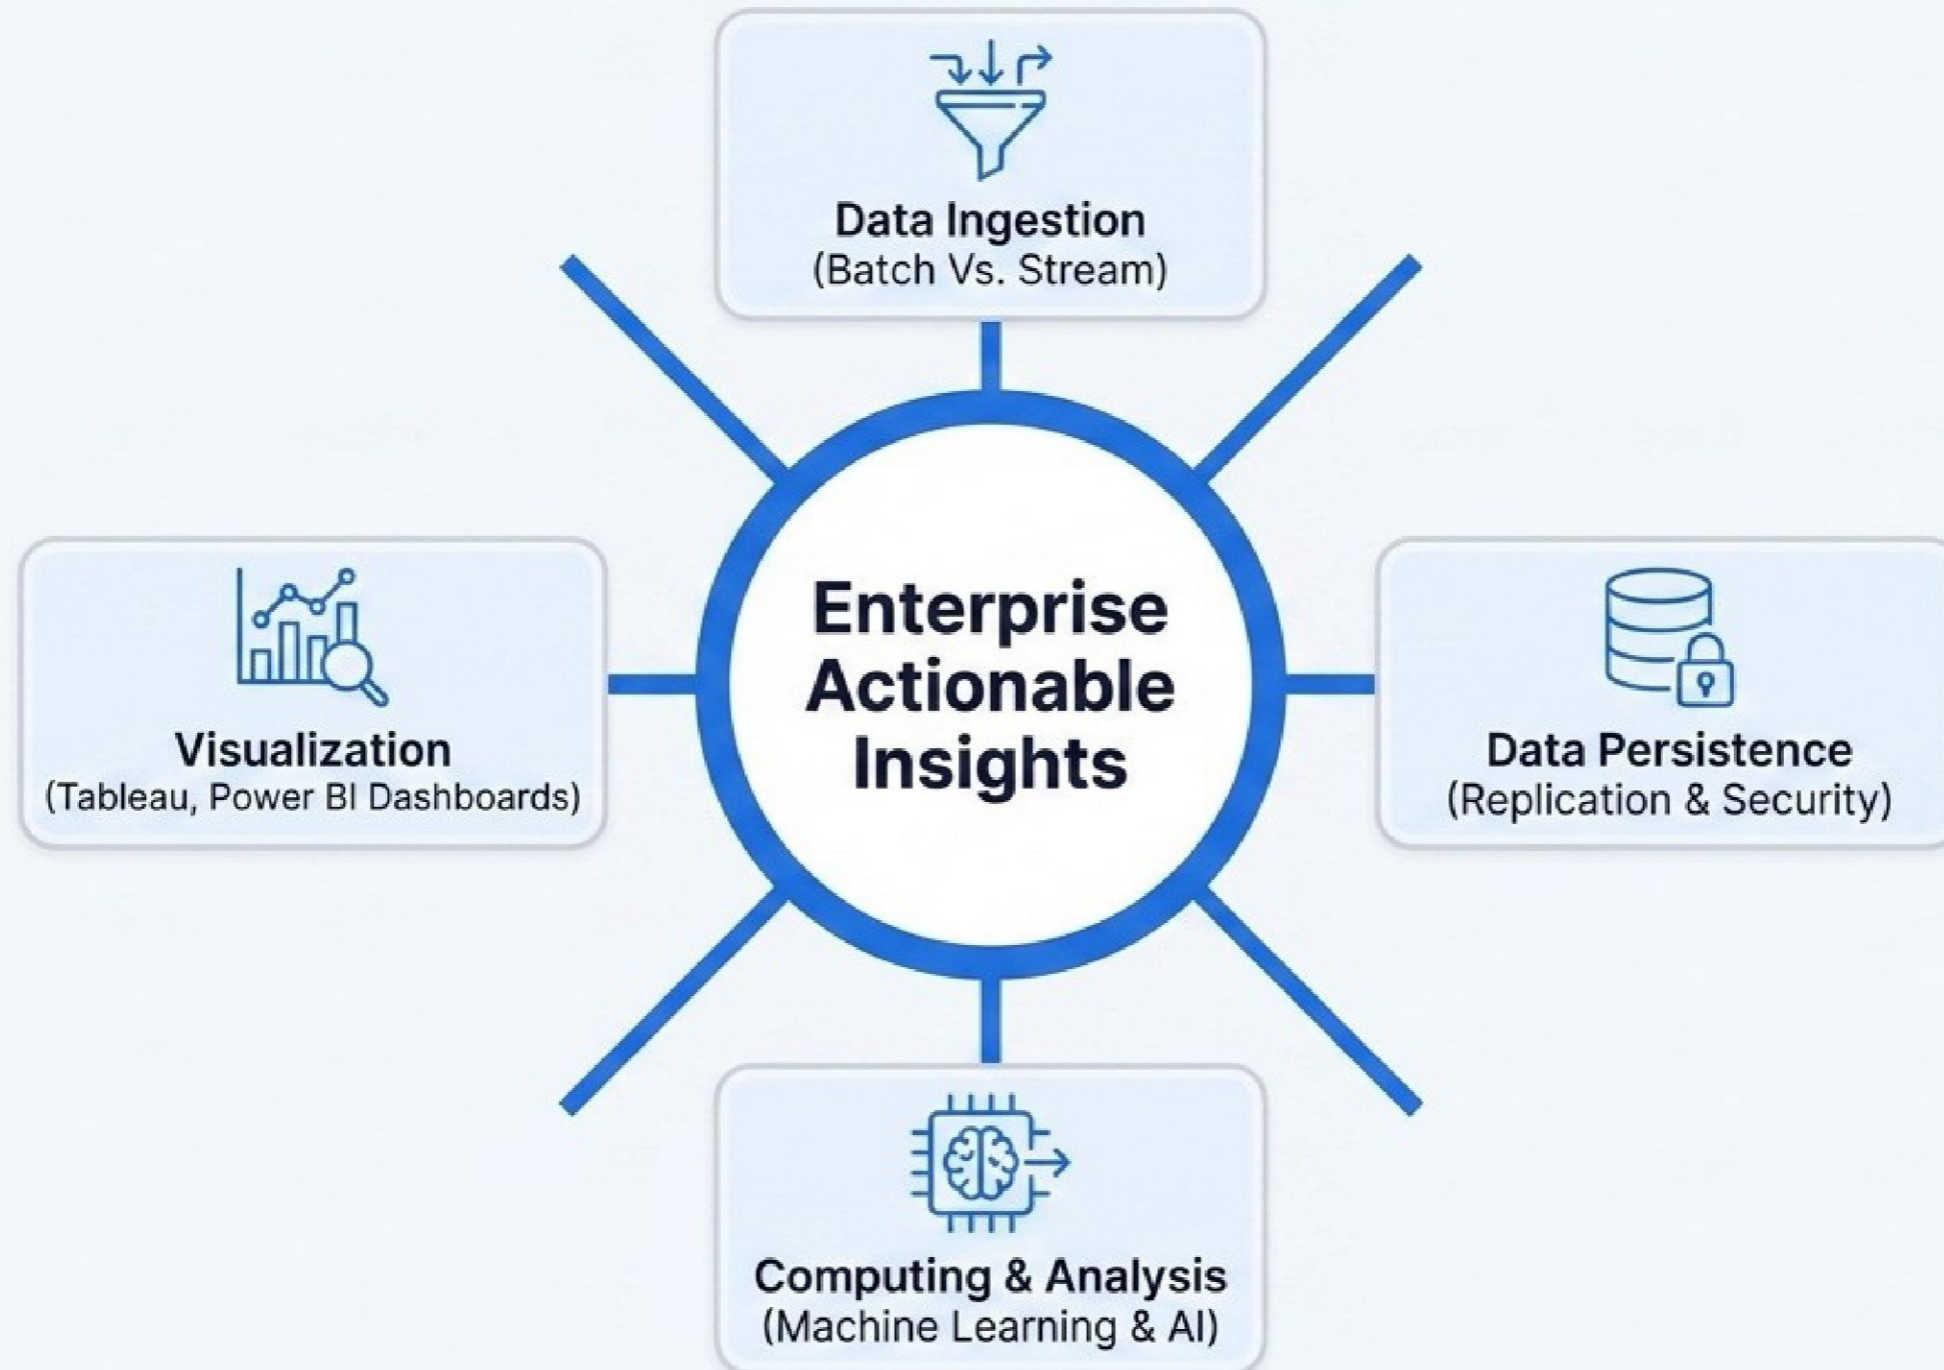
Data Ingestion
(Batch Vs. Stream)

Visualization
(Tableau, Power BI Dashboards)

Enterprise Actionable Insights

Data Persistence
(Replication & Security)

Computing & Analysis
(Machine Learning & AI)